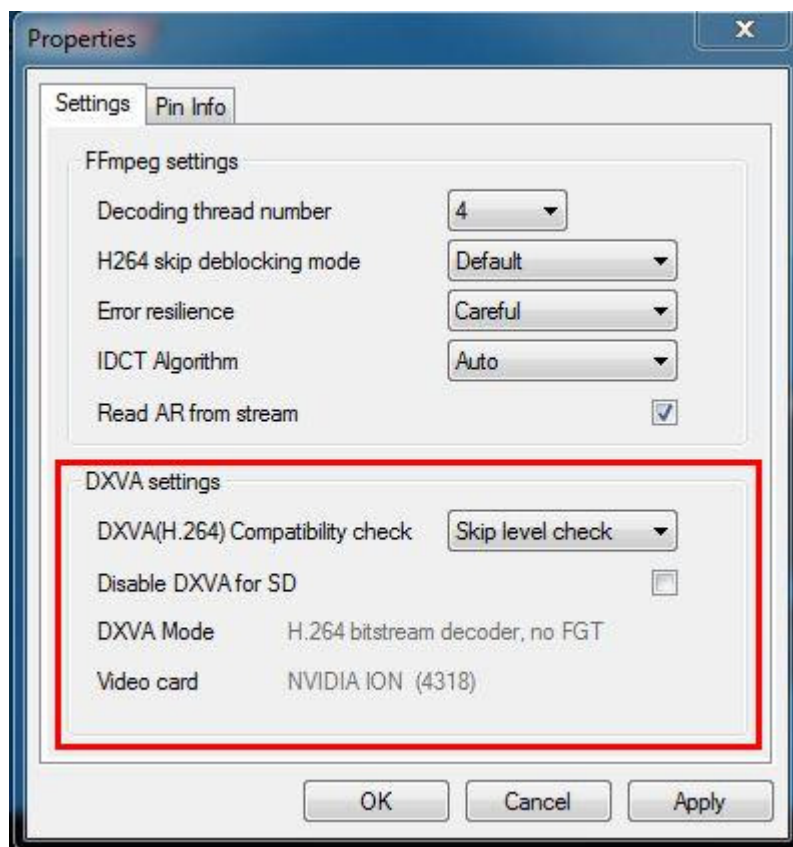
Properties

Settings Pin Info

FFmpeg settings

Decoding thread number 4

H264 skip deblocking mode Default

Error resilience Careful

IDCT Algorithm Auto

Read AR from stream

DXVA settings

DXVA(H.264) Compatibility check Skip level check

Disable DXVA for SD

DXVA Mode H.264 bitstream decoder, no FGT

Video card NVIDIA ION (4318)

OK Cancel Apply